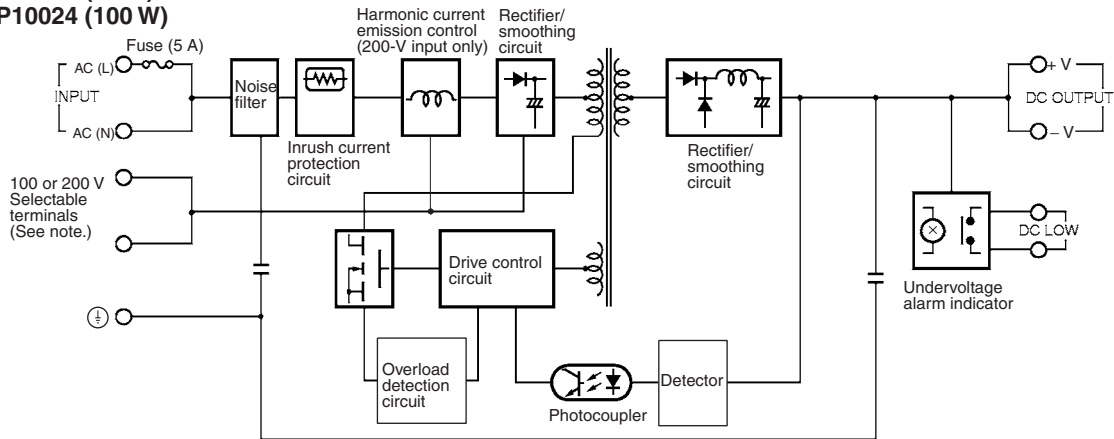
P10024 (100 W)

Fuse (5 A)

AC (L)

INPUT

AC (N)

Noise filter

Inrush current protection circuit

Harmonic current emission control (200-V input only)

Rectifier/ smoothing circuit

Rectifier/ smoothing circuit

+ V

DC OUTPUT

– V

100 or 200 V Selectable terminals (See note.)

Drive control circuit

Undervoltage alarm indicator

DC LOW

Overload detection circuit

Photocoupler

Detector